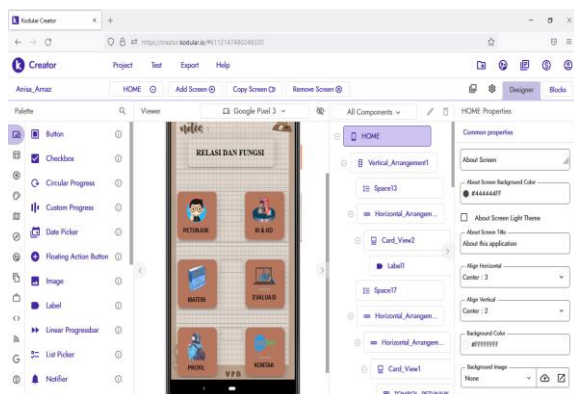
Kodular Creator × +

https://creator.kodular.io/#6112147480246320

Creator Project Test Export Help

Anisa_Amaz HOME Add Screen Copy Screen Remove Screen Designer Blocks

Palette Viewer Google Pixel 3 All Components HOME Properties

Button
Checkbox
Circular Progress
Custom Progress
Date Picker
Floating Action Button
Image
Label
Linear Progressbar
List Picker
Notifier

notes
RELASI DAN FUNGSI
PETUNJUK
KI & KD
MATERI
EVALUASI
PROFIL
KONTAK

HOME
Vertical_Arrangement1
Space13
Horizontal_Arrangem...
Card_View2
Label1
Space17
Horizontal_Arrangem...
Horizontal_Arrangem...
Card_View1
TOMBOL_PETUNJUK

Common properties
About Screen
About Screen Background Color
#444444FF
About Screen Light Theme
About Screen Title
About this application
Align Horizontal
Center : 3
Align Vertical
Center : 2
Background Color
#FFFFFFFF
Background Image
None